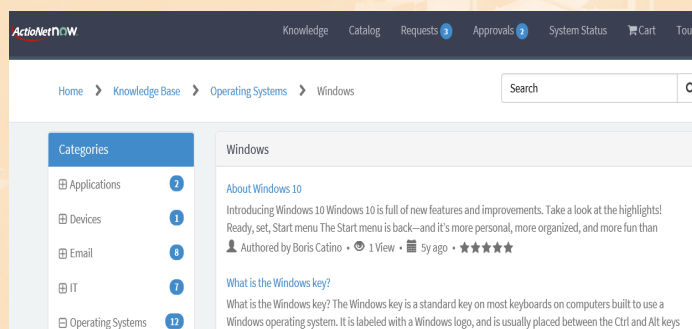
ActionNetNOW

Knowledge Catalog Requests 3 Approvals 2 System Status Cart Tou

Home › Knowledge Base › Operating Systems › Windows

Search

Categories

⊞ Applications 2

⊞ Devices 1

⊞ Email 8

⊞ IT 7

⊟ Operating Systems 12

Windows

About Windows 10

Introducing Windows 10 Windows 10 is full of new features and improvements. Take a look at the highlights! Ready, set, Start menu The Start menu is back—and it's more personal, more organized, and more fun than

Authored by Boris Catino • 1 View • 5y ago • ★★★★★

What is the Windows key?

What is the Windows key? The Windows key is a standard key on most keyboards on computers built to use a Windows operating system. It is labeled with a Windows logo, and is usually placed between the Ctrl and Alt keys